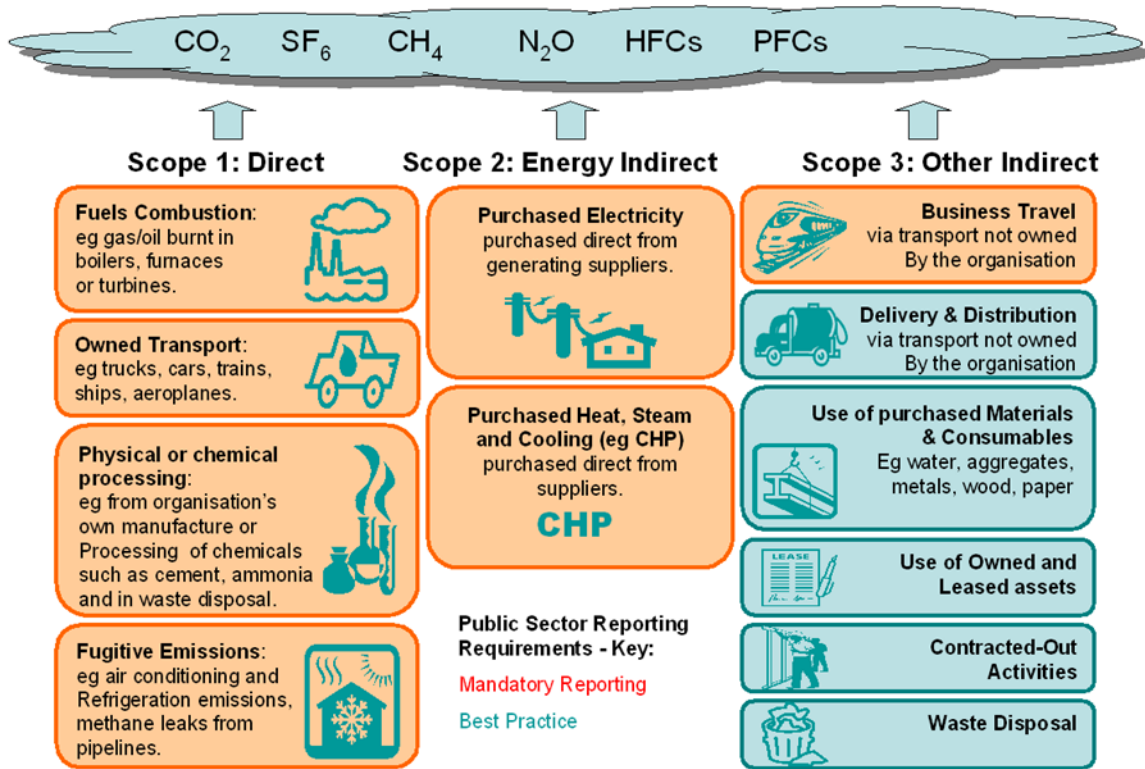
$CO_2$ $SF_6$ $CH_4$ $N_2O$ HFCs PFCs

Scope 1: Direct

Fuels Combustion: eg gas/oil burnt in boilers, furnaces or turbines.

Owned Transport: eg trucks, cars, trains, ships, aeroplanes.

Physical or chemical processing: eg from organisation's own manufacture or Processing of chemicals such as cement, ammonia and in waste disposal.

Fugitive Emissions: eg air conditioning and Refrigeration emissions, methane leaks from pipelines.

Scope 2: Energy Indirect

Purchased Electricity purchased direct from generating suppliers.

Purchased Heat, Steam and Cooling (eg CHP) purchased direct from suppliers.

CHP

Public Sector Reporting Requirements - Key:

Mandatory Reporting

Best Practice

Scope 3: Other Indirect

Business Travel via transport not owned By the organisation

Delivery & Distribution via transport not owned By the organisation

Use of purchased Materials & Consumables Eg water, aggregates, metals, wood, paper

LEASE

Use of Owned and Leased assets

Contracted-Out Activities

Waste Disposal